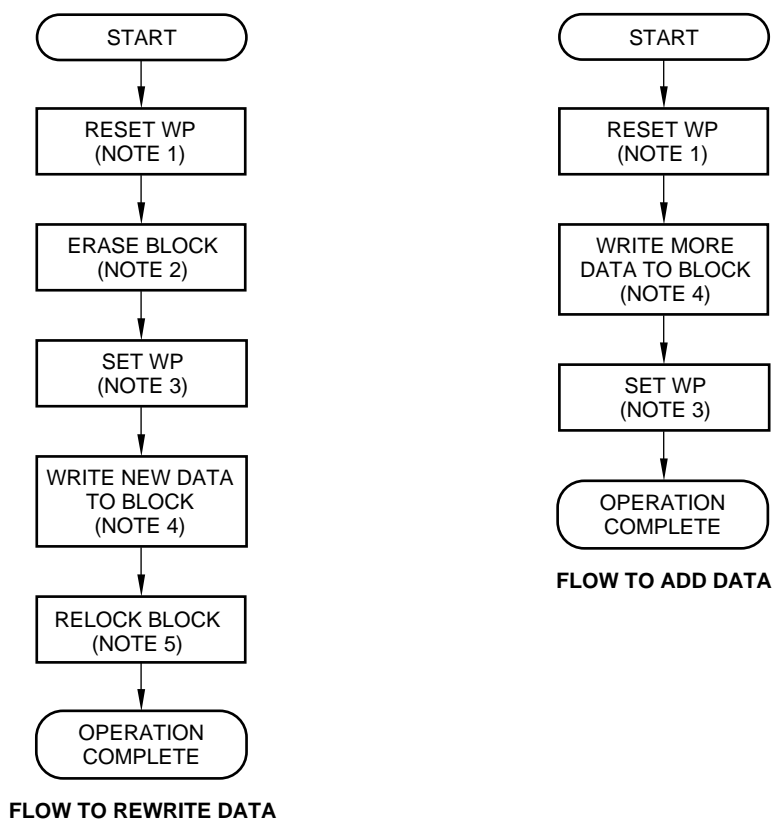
START

RESET WP (NOTE 1)

ERASE BLOCK (NOTE 2)

SET WP (NOTE 3)

WRITE NEW DATA TO BLOCK (NOTE 4)

RELOCK BLOCK (NOTE 5)

OPERATION COMPLETE

FLOW TO REWRITE DATA

START

RESET WP (NOTE 1)

WRITE MORE DATA TO BLOCK (NOTE 4)

SET WP (NOTE 3)

OPERATION COMPLETE

FLOW TO ADD DATA